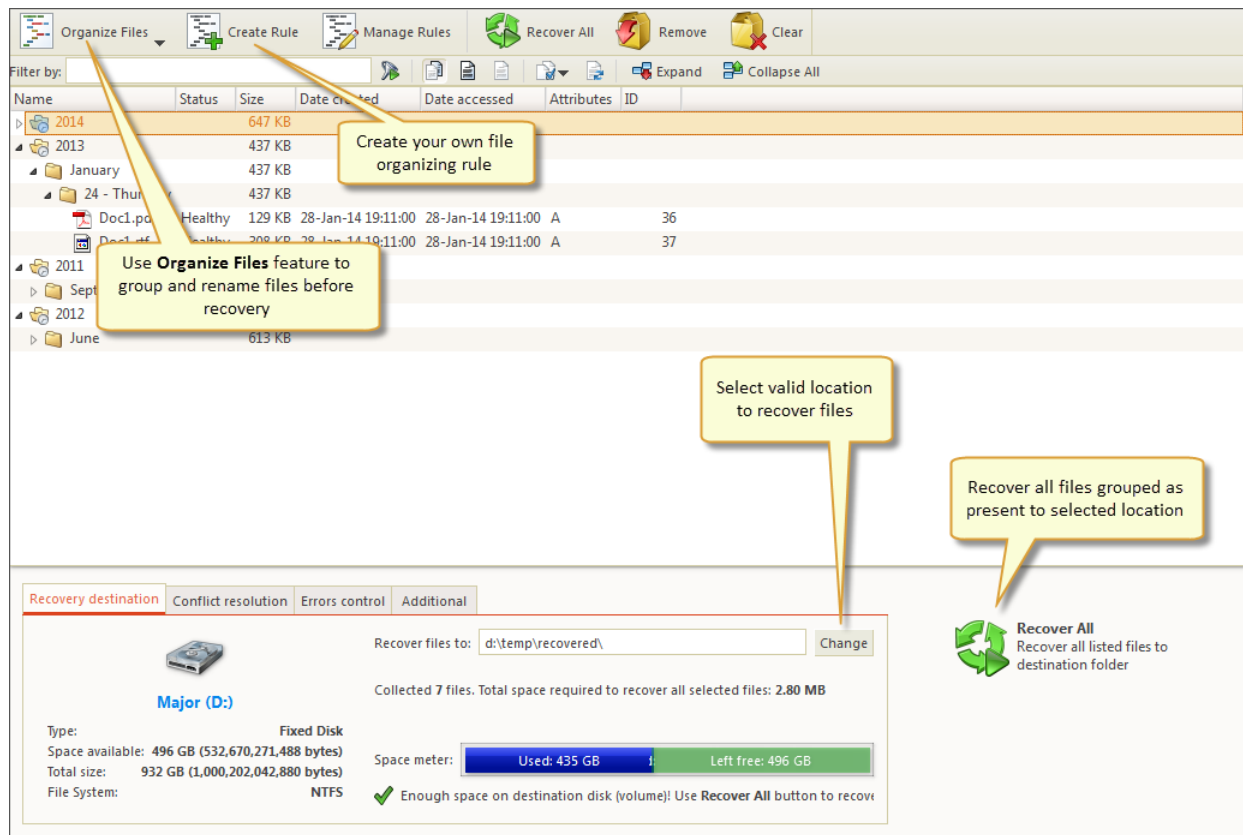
Organize Files Create Rule Manage Rules Recover All Remove Clear

Filter by: Expand Collapse All

| Name | Status | Size | Date created | Date accessed | Attributes | ID |
|---|---|---|---|---|---|---|
| 2014 | | 647 KB | | | | |
| 2013 | | 437 KB | | | | |
| January | | 437 KB | | | | |
| 24 - Thur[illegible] | | 437 KB | | | | |
| Doc1.p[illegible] | Healthy | 129 KB | 28-Jan-14 19:11:00 | 28-Jan-14 19:11:00 | A | 36 |
| Doc1.rtf | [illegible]ealthy | 308 KB | 28-Jan-14 19:11:00 | 28-Jan-14 19:11:00 | A | 37 |
| 2011 | | | | | | |
| Sept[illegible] | | | | | | |
| 2012 | | | | | | |
| June | | 613 KB | | | | |

Create your own file organizing rule

Use **Organize Files** feature to group and rename files before recovery

Select valid location to recover files

Recover all files grouped as present to selected location

Recovery destination | Conflict resolution | Errors control | Additional

Major (D:)

Type: Fixed Disk
Space available: 496 GB (532,670,271,488 bytes)
Total size: 932 GB (1,000,202,042,880 bytes)
File System: NTFS

Recover files to: d:\temp\recovered\ Change

Collected 7 files. Total space required to recover all selected files: 2.80 MB

Space meter: Used: 435 GB Left free: 496 GB

Enough space on destination disk (volume)! Use **Recover All** button to recove

**Recover All**
Recover all listed files to destination folder